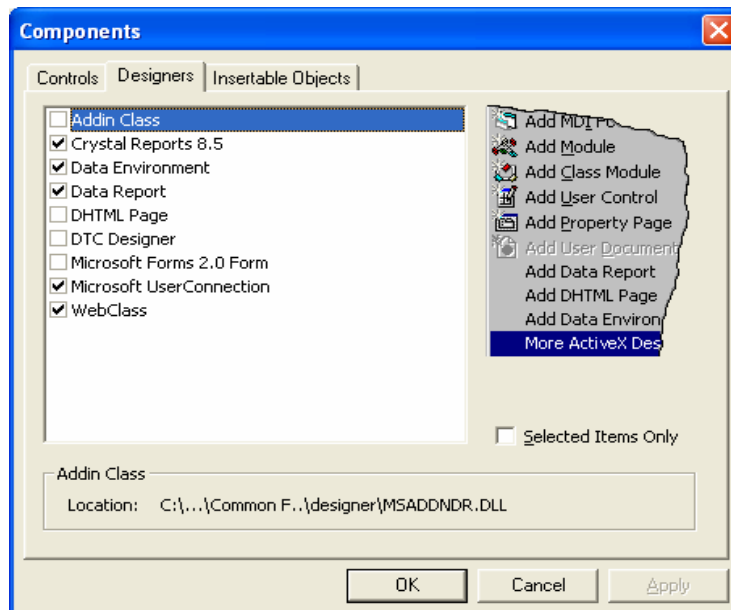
Components

Controls | Designers | Insertable Objects

Addin Class
Crystal Reports 8.5
Data Environment
Data Report
DHTML Page
DTC Designer
Microsoft Forms 2.0 Form
Microsoft UserConnection
WebClass

Add MDI F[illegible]
Add Module
Add Class Module
Add User Control
Add Property Page
Add User Document
Add Data Report
Add DHTML Page
Add Data Environ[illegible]
More ActiveX Des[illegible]

Selected Items Only

Addin Class
Location: C:\...\Common F..\designer\MSADDNDR.DLL

OK | Cancel | Apply